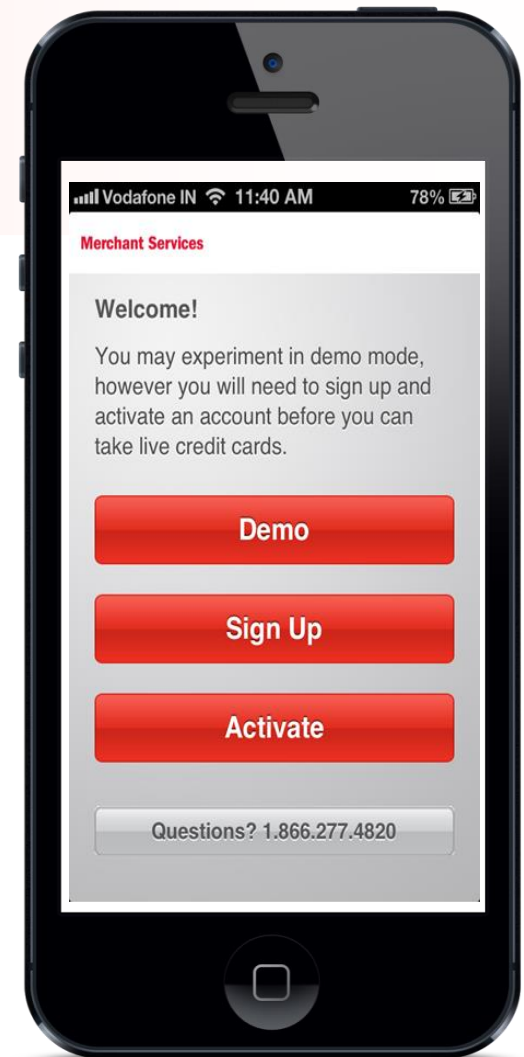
Vodafone IN 11:40 AM 78%

Merchant Services

Welcome!

You may experiment in demo mode, however you will need to sign up and activate an account before you can take live credit cards.

Demo

Sign Up

Activate

Questions? 1.866.277.4820